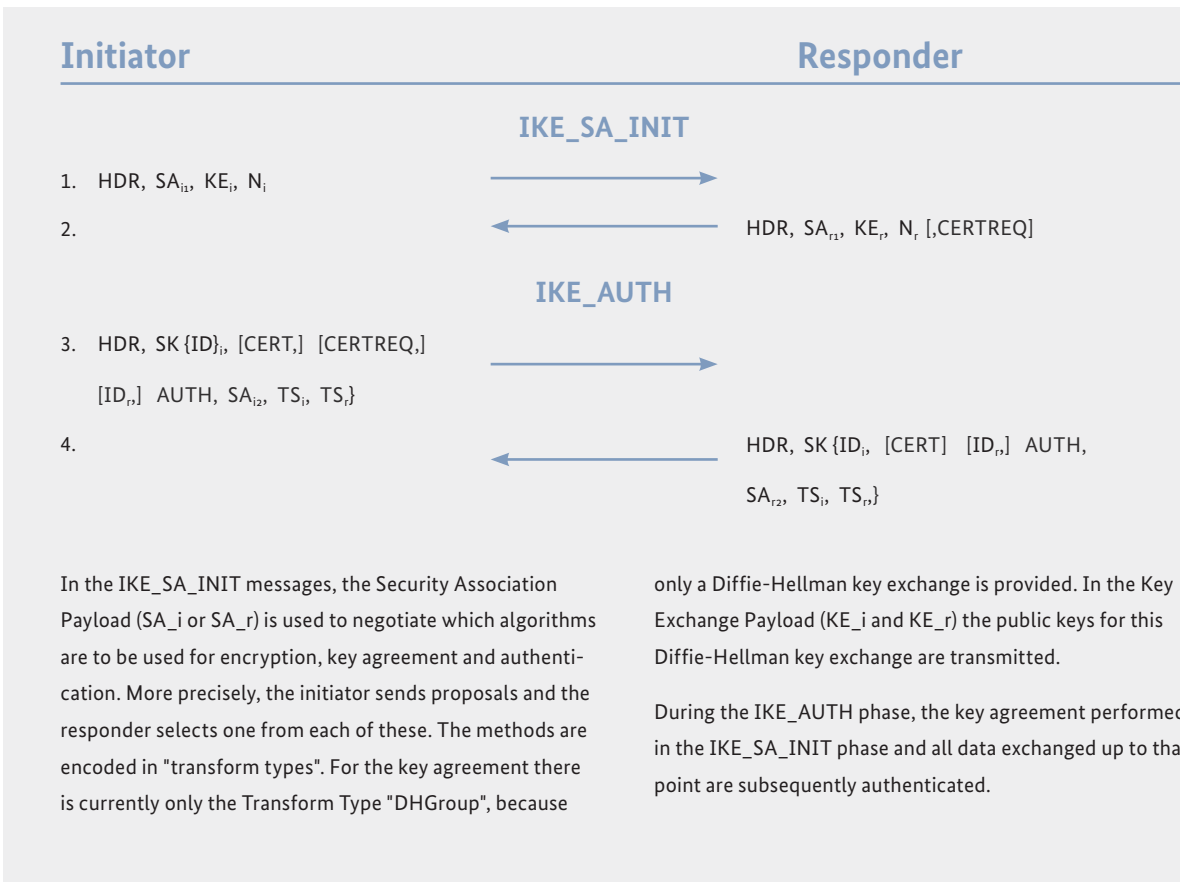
Initiator

Responder

IKE_SA_INIT

1. HDR, $SA_{i1}$, $KE_i$, $N_i$

2.

HDR, $SA_{r1}$, $KE_r$, $N_r$ [,CERTREQ]

IKE_AUTH

3. HDR, SK {ID}$_i$, [CERT,] [CERTREQ,]

[$ID_r$,] AUTH, $SA_{i2}$, $TS_i$, $TS_r$}

4.

HDR, SK {$ID_i$, [CERT] [$ID_r$,] AUTH,

$SA_{r2}$, $TS_i$, $TS_r$,}

In the IKE_SA_INIT messages, the Security Association Payload (SA_i or SA_r) is used to negotiate which algorithms are to be used for encryption, key agreement and authentication. More precisely, the initiator sends proposals and the responder selects one from each of these. The methods are encoded in "transform types". For the key agreement there is currently only the Transform Type "DHGroup", because

only a Diffie-Hellman key exchange is provided. In the Key Exchange Payload (KE_i and KE_r) the public keys for this Diffie-Hellman key exchange are transmitted.

During the IKE_AUTH phase, the key agreement performed in the IKE_SA_INIT phase and all data exchanged up to that point are subsequently authenticated.